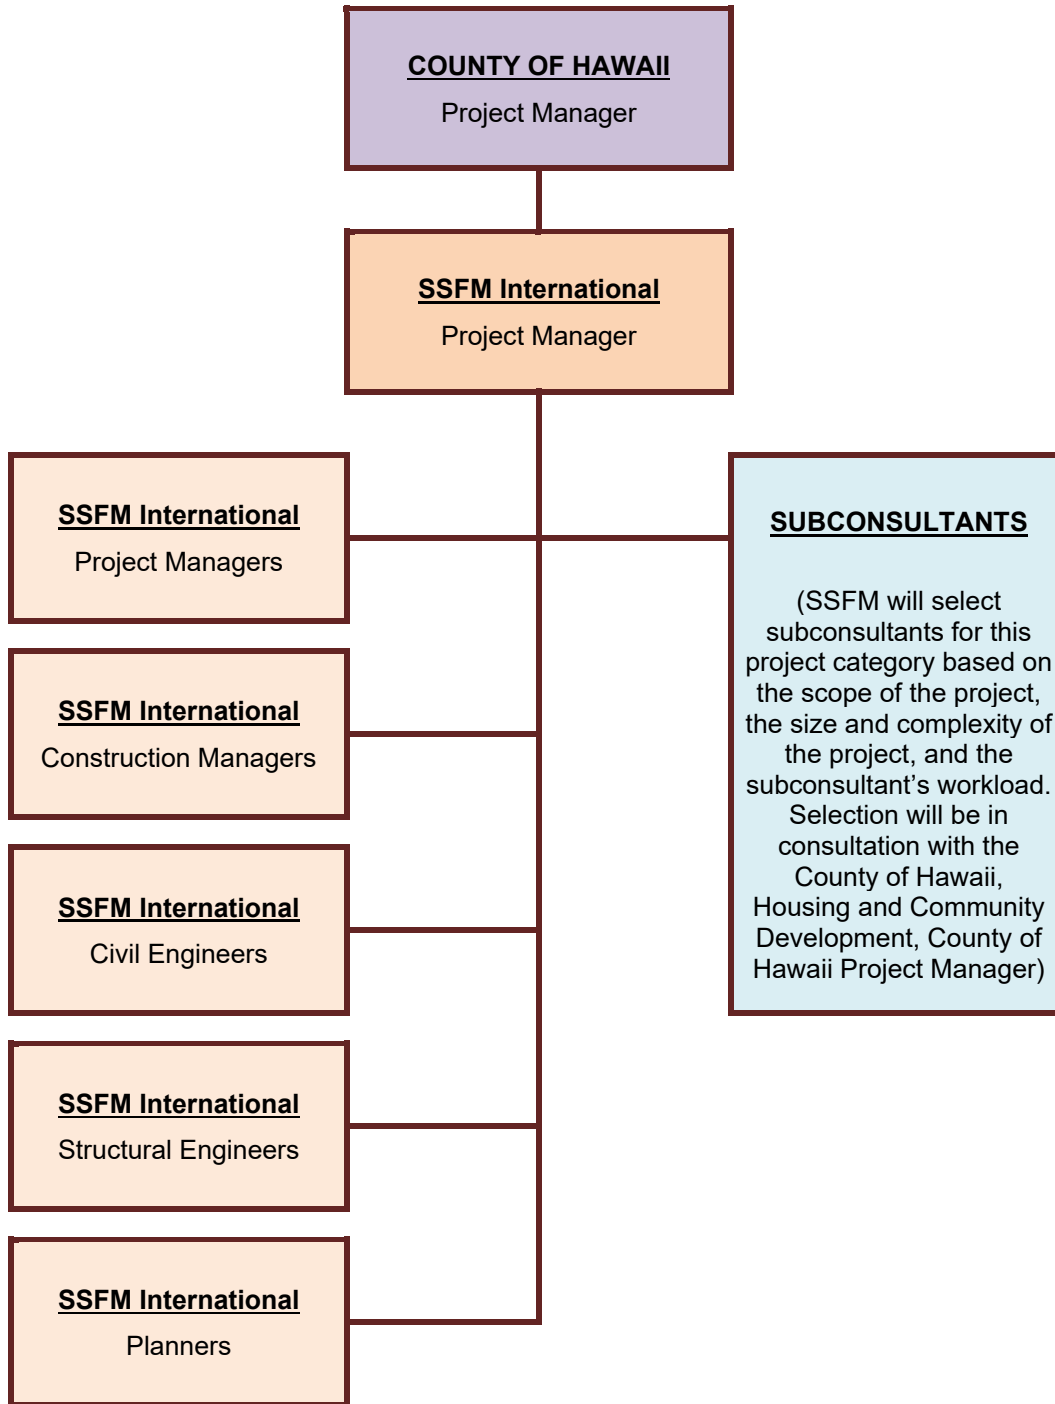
COUNTY OF HAWAII
Project Manager

SSFM International
Project Manager

SSFM International
Project Managers

SUBCONSULTANTS

(SSFM will select subconsultants for this project category based on the scope of the project, the size and complexity of the project, and the subconsultant's workload. Selection will be in consultation with the County of Hawaii, Housing and Community Development, County of Hawaii Project Manager)

SSFM International
Construction Managers

SSFM International
Civil Engineers

SSFM International
Structural Engineers

SSFM International
Planners